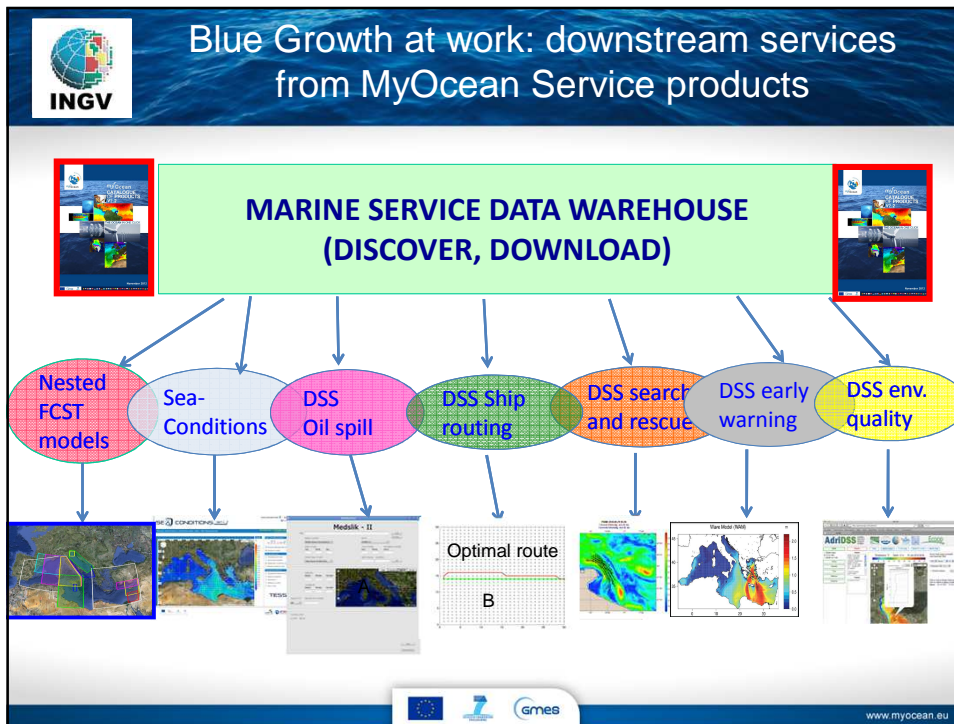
INGV

Blue Growth at work: downstream services from MyOcean Service products

MARINE SERVICE DATA WAREHOUSE
(DISCOVER, DOWNLOAD)

Nested FCST models

Sea-Conditions

DSS Oil spill

DSS Ship routing

DSS search and rescue

DSS early warning

DSS env. quality

SEA CONDITIONS

Medslik - II

Optimal route

B

Wave Model (WAM)

AdriDSS

gmes

www.myocean.eu